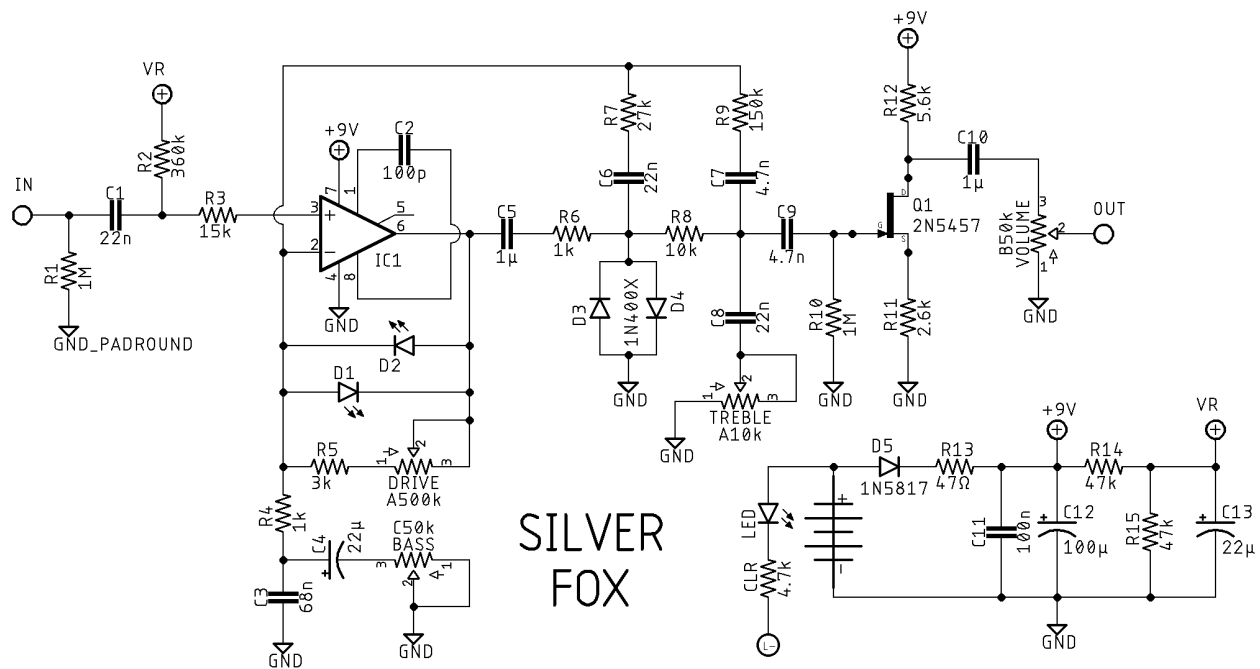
VR
R2
360k
IN
C1
22n
R3
15k
R1
1M
GND_PADROUND
+9V
C2
100p
3
7
1
5
6
2
4
8
IC1
GND
D2
D1
R5
3k
1
2
3
DRIVE
A500k
R4
1k
C4
22µ
C50k
BASS
3
2
1
C3
68n
GND
GND
C5
1µ
R6
1k
R7
27k
C6
22n
R8
10k
D3
1N400X
D4
GND
R9
150k
C7
4.7n
C8
22n
1
2
3
TREBLE
A10k
GND
C9
4.7n
R10
1M
GND
+9V
R12
5.6k
C10
1µ
D
G
S
Q1
2N5457
R11
2.6k
GND
3
2
1
B50k
VOLUME
OUT
GND
SILVER
FOX
LED
CLR
4.7k
L-
+
-
D5
1N5817
R13
47Ω
+9V
C11
100n
C12
100µ
GND
R14
47k
VR
R15
47k
C13
22µ